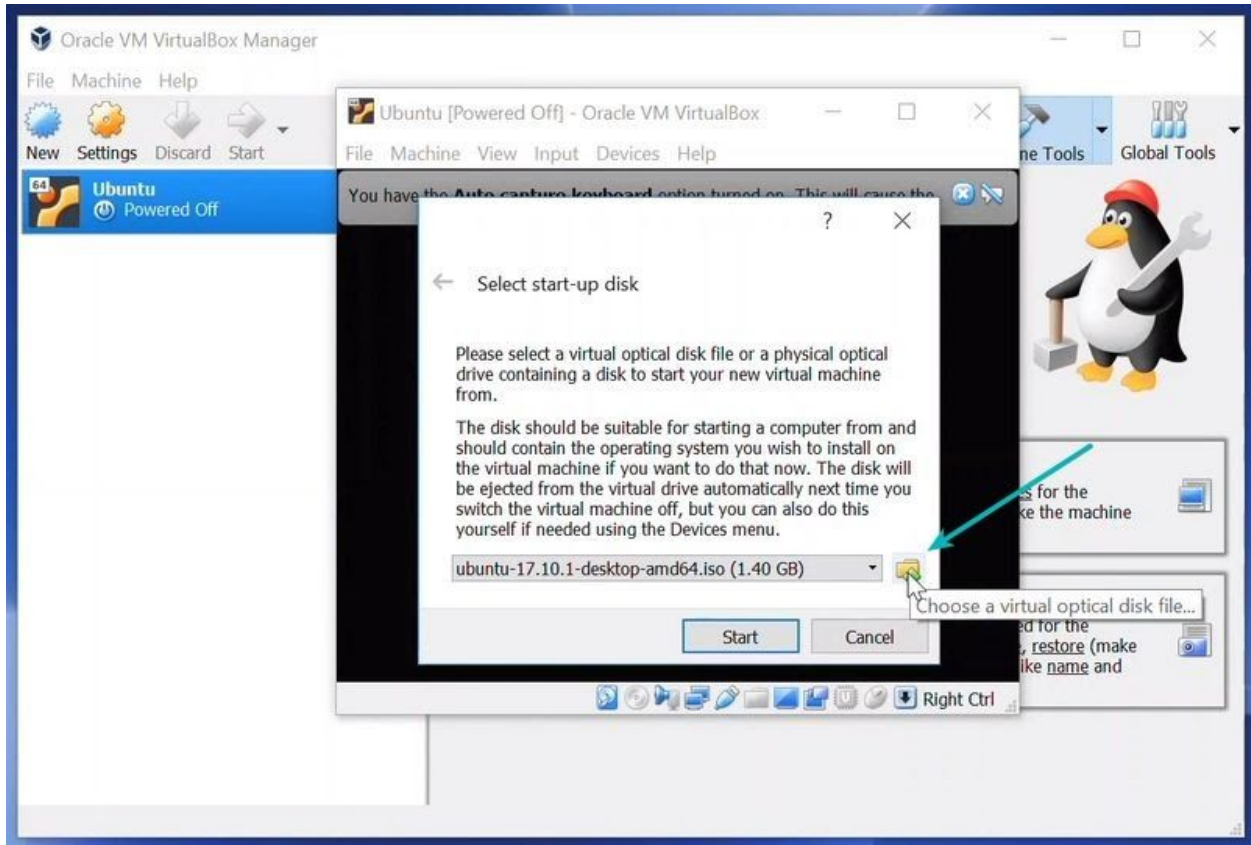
Oracle VM VirtualBox Manager

File Machine Help

New Settings Discard Start

64 Ubuntu
Powered Off

Ubuntu [Powered Off] - Oracle VM VirtualBox

File Machine View Input Devices Help

You have the Auto capture keyboard option turned on. This will cause the

ne Tools Global Tools

?

Select start-up disk

Please select a virtual optical disk file or a physical optical drive containing a disk to start your new virtual machine from.

The disk should be suitable for starting a computer from and should contain the operating system you wish to install on the virtual machine if you want to do that now. The disk will be ejected from the virtual drive automatically next time you switch the virtual machine off, but you can also do this yourself if needed using the Devices menu.

ubuntu-17.10.1-desktop-amd64.iso (1.40 GB)

Choose a virtual optical disk file...

Start Cancel

s for the
ke the machine

ed for the
, restore (make
ike name and

Right Ctrl